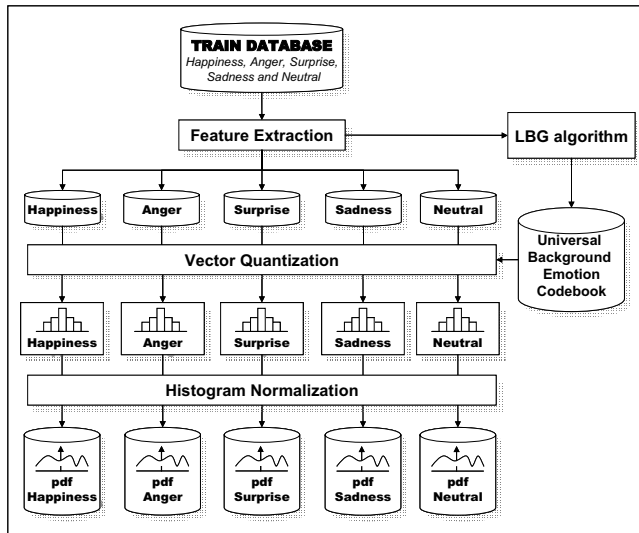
TRAIN DATABASE
Happiness, Anger, Surprise, Sadness and Neutral

Feature Extraction

LBG algorithm

Happiness
Anger
Surprise
Sadness
Neutral

Universal Background Emotion Codebook

Vector Quantization

Happiness
Anger
Surprise
Sadness
Neutral

Histogram Normalization

pdf Happiness
pdf Anger
pdf Surprise
pdf Sadness
pdf Neutral